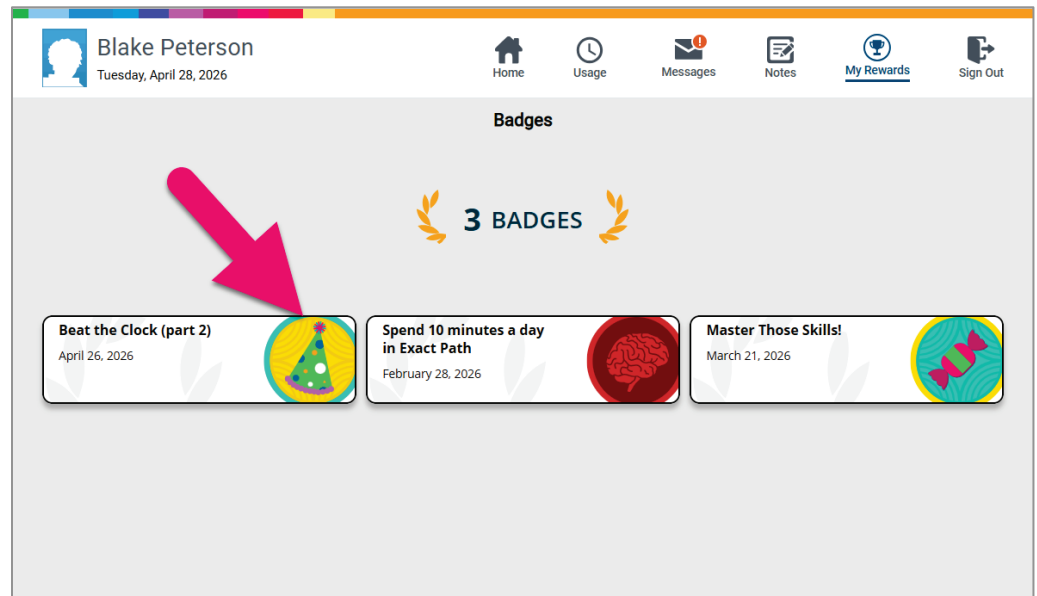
Blake Peterson
Tuesday, April 28, 2026

Home
Usage
Messages
Notes
My Rewards
Sign Out

Badges

3 BADGES

Beat the Clock (part 2)
April 26, 2026

Spend 10 minutes a day in Exact Path
February 28, 2026

Master Those Skills!
March 21, 2026